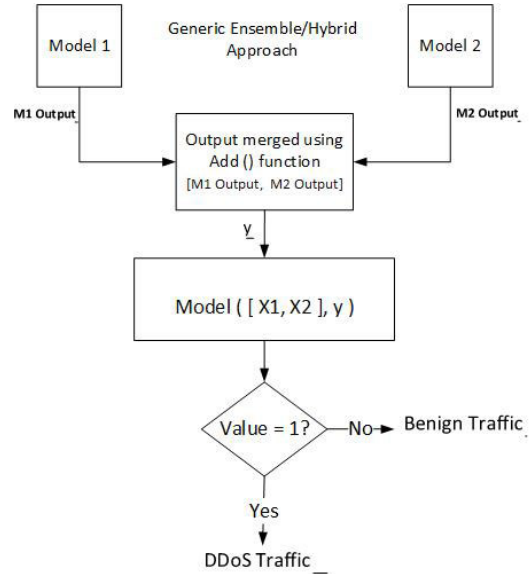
Model 1

Generic Ensemble/Hybrid Approach

Model 2

M1 Output

M2 Output

Output merged using Add () function [M1 Output, M2 Output]

y

Model ( [ X1, X2 ], y )

Value = 1?

No

Benign Traffic

Yes

DDoS Traffic